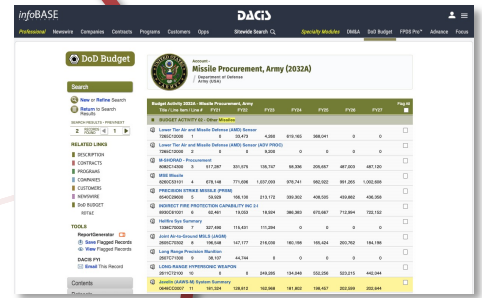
infoBASE

DACIS

Professional Newswire Companies Contracts Programs Customers Opps Statewide Search Specialty Modules DMLA DoD Budget FPDS Pro+ Advance Focus

DoD Budget

Search

New or Refine Search

Return to Search Results

SEARCH RESULTS - PROGRESS

2 RECORD 1 OF 4

RELATED LINKS
DESCRIPTION
CONTRACTS
PROGRAMS
CUSTOMERS
NEWSWIRE
DoD BUDGET
R2TAIL

TOOLS
ReportGenerator
Save Flagged Records
View Flagged Records
DACIS FYI
Email This Record

Contents

Account:
Missile Procurement, Army (2032A)
Department of Defense
Army (USA)

Budget Activity 2032A - Missile Procurement, Army
| Title / Line Item / Line # | FY21 | FY22 | FY23 | FY24 | FY25 | FY26 | FY27 | Flag All |
|---|---|---|---|---|---|---|---|---|
| BUDGET ACTIVITY 02 - Other Missiles | | | | | | | | |
| Lower Tier Air and Missile Defense (AMD) Sensor 7280C10006 1 | 0 | 33,473 | 4,886 | 813,165 | 598,041 | 0 | 0 | |
| Lower Tier Air and Missile Defense (AMD) Sensor (ADV PROC) 7280C10006 2 | 0 | 0 | 9,856 | 0 | 0 | 0 | 0 | |
| M-SHORAD - Procurement 6082C14006 3 | 517,287 | 351,075 | 135,747 | 98,356 | 205,687 | 487,003 | 487,120 | |
| MSE Missile 0280C53101 4 | 678,148 | 771,606 | 1,037,009 | 978,741 | 982,922 | 991,205 | 1,002,856 | |
| PRECISION STRIKE MISSILE (PRSM) 0540C29600 5 | 53,929 | 165,158 | 213,173 | 329,302 | 406,535 | 430,809 | 406,556 | |
| INDIRECT FIRE PROTECTION CAPABILITY INC 2-I 0930C81001 6 | 62,461 | 19,033 | 18,004 | 380,363 | 670,667 | 712,904 | 723,152 | |
| Hellfire Sys Summary 1330C70000 7 | 327,446 | 114,431 | 111,294 | 0 | 0 | 0 | 0 | |
| Joint Air-to-Ground MSLS (JAGM) 0605C70302 8 | 198,548 | 147,177 | 216,036 | 160,198 | 165,424 | 200,752 | 184,166 | |
| Long Range Precision Munition 2507C71006 9 | 38,107 | 44,744 | 0 | 0 | 0 | 0 | 0 | |
| LONG-RANGE HYPERSONIC WEAPON 2511C72100 10 | 0 | 0 | 249,085 | 134,840 | 552,256 | 523,215 | 442,344 | |
| Javelin (AAWS-M) System Summary 0646C02607 11 | 181,524 | 129,613 | 163,968 | 181,802 | 198,457 | 202,509 | 202,844 | |